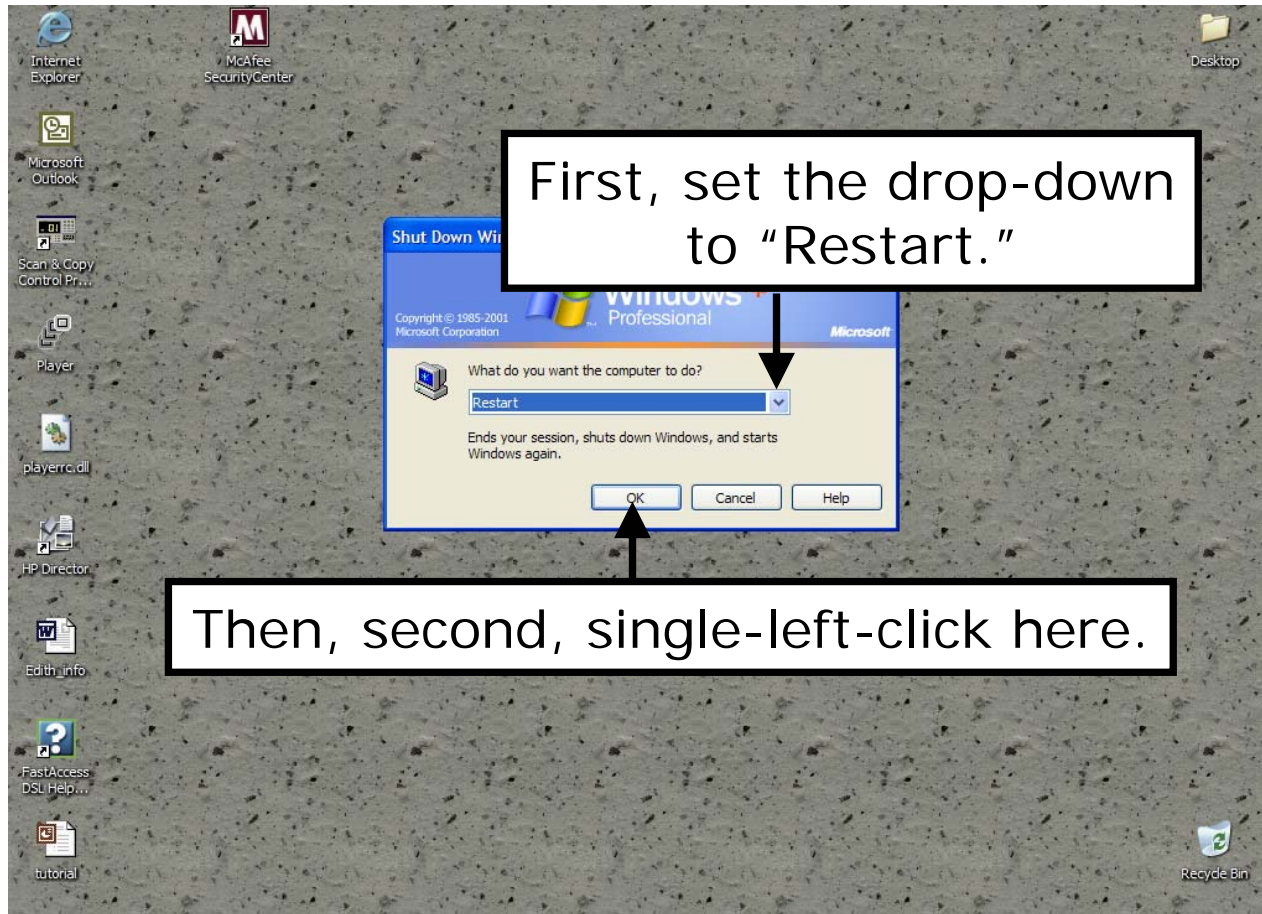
Internet Explorer

McAfee SecurityCenter

Desktop

Microsoft Outlook

Scan & Copy Control Pr...

Player

playerrc.dll

HP Director

Edith_info

FastAccess DSL Help...

tutorial

Recycle Bin

Shut Down Wi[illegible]

First, set the drop-down to "Restart."

Copyright © 1985-2001 Microsoft Corporation

Windows Professional

Microsoft

What do you want the computer to do?

Restart

Ends your session, shuts down Windows, and starts Windows again.

OK

Cancel

Help

Then, second, single-left-click here.